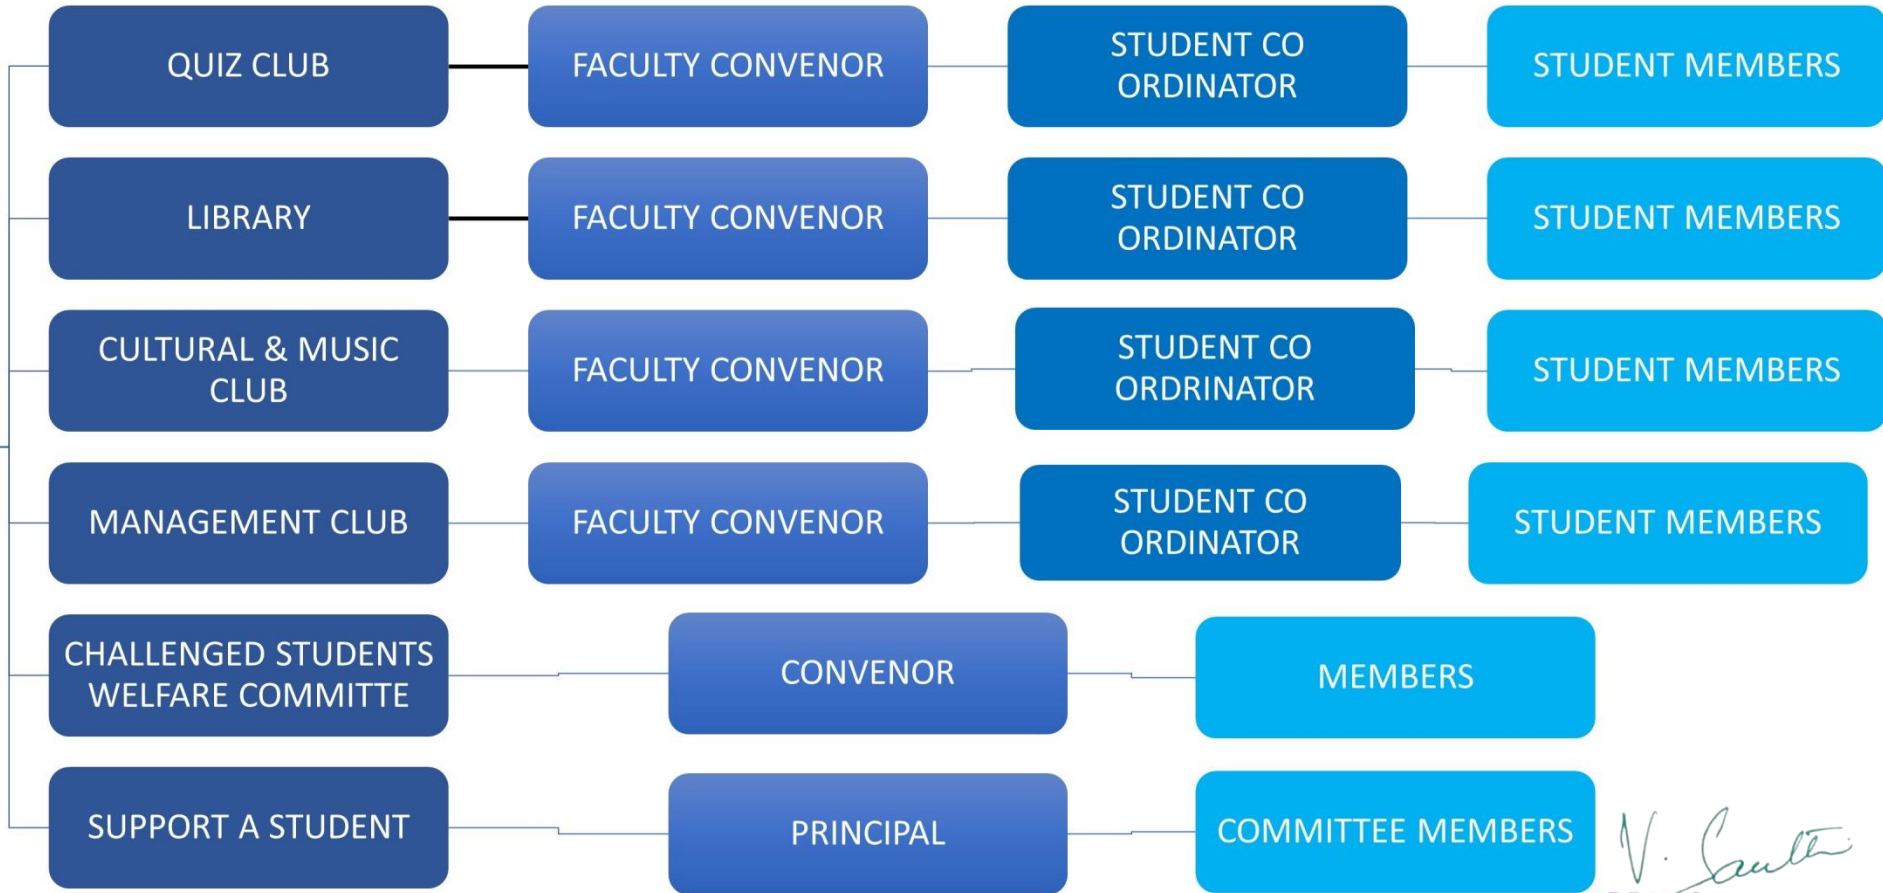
QUIZ CLUB
FACULTY CONVENOR
STUDENT CO ORDINATOR
STUDENT MEMBERS

LIBRARY
FACULTY CONVENOR
STUDENT CO ORDINATOR
STUDENT MEMBERS

CULTURAL & MUSIC CLUB
FACULTY CONVENOR
STUDENT CO ORDRINATOR
STUDENT MEMBERS

MANAGEMENT CLUB
FACULTY CONVENOR
STUDENT CO ORDINATOR
STUDENT MEMBERS

CHALLENGED STUDENTS WELFARE COMMITTE
CONVENOR
MEMBERS

SUPPORT A STUDENT
PRINCIPAL
COMMITTEE MEMBERS

V. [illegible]